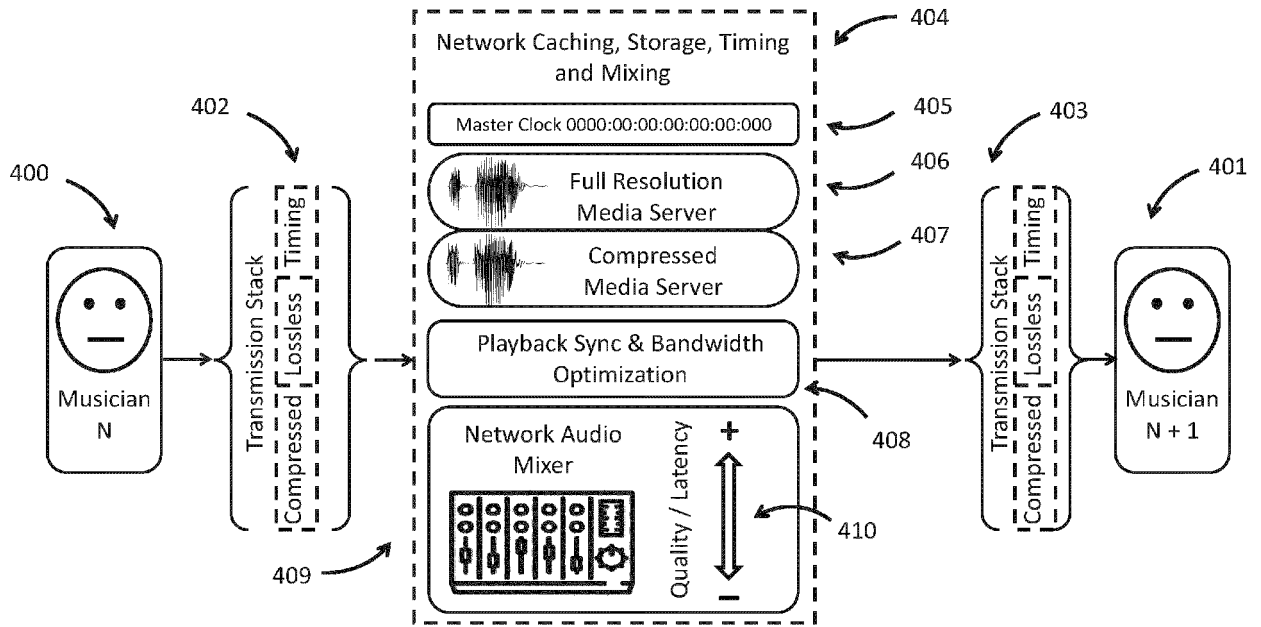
404

Network Caching, Storage, Timing and Mixing

405

Master Clock 0000:00:00:00:00:00:000

402

403

400

406

401

Full Resolution Media Server

407

Compressed Media Server

Transmission Stack

Timing

Lossless

Compressed

Musician N

Playback Sync & Bandwidth Optimization

Transmission Stack

Timing

Lossless

Compressed

Musician N + 1

Network Audio Mixer

Quality / Latency

+

−

408

410

409